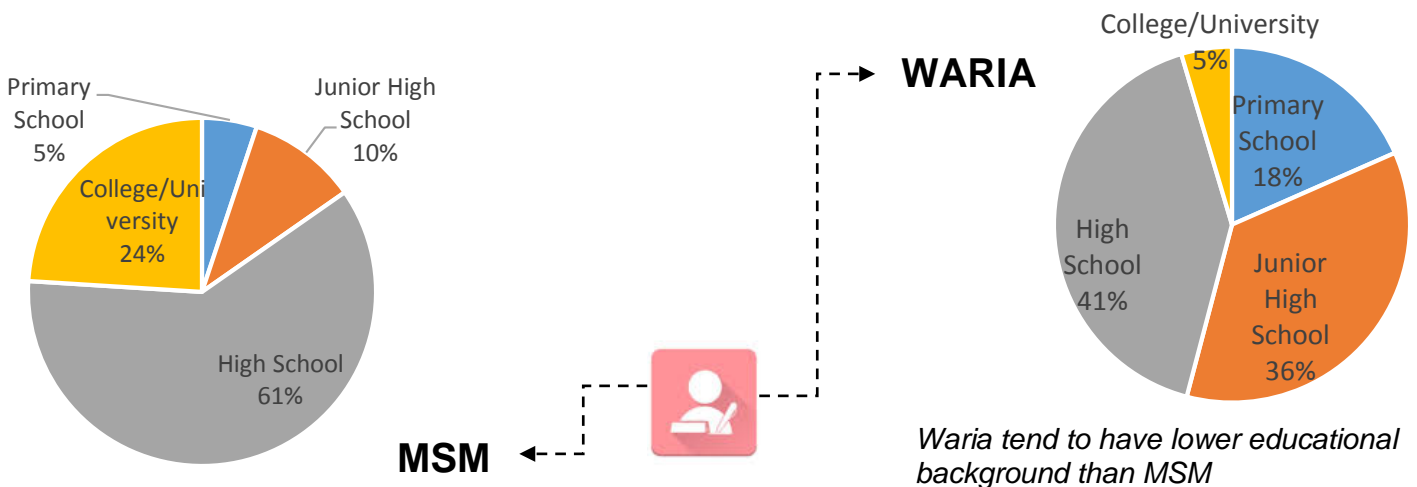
Primary School 5%

Junior High School 10%

College/University 24%

High School 61%

WARIA

College/University 5%

Primary School 18%

High School 41%

Junior High School 36%

MSM

*Waria tend to have lower educational background than MSM*